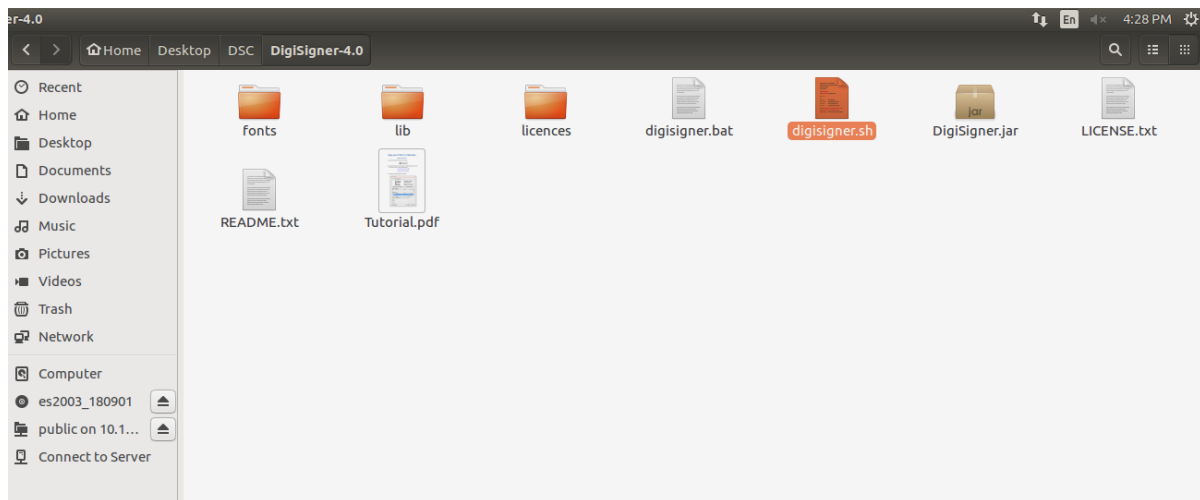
er-4.0

En 4:28 PM

Home Desktop DSC DigiSigner-4.0

Recent
Home
Desktop
Documents
Downloads
Music
Pictures
Videos
Trash
Network
Computer
es2003_180901
public on 10.1...
Connect to Server

fonts
lib
licences
digisigner.bat
digisigner.sh
jar
DigiSigner.jar
LICENSE.txt
README.txt
Tutorial.pdf